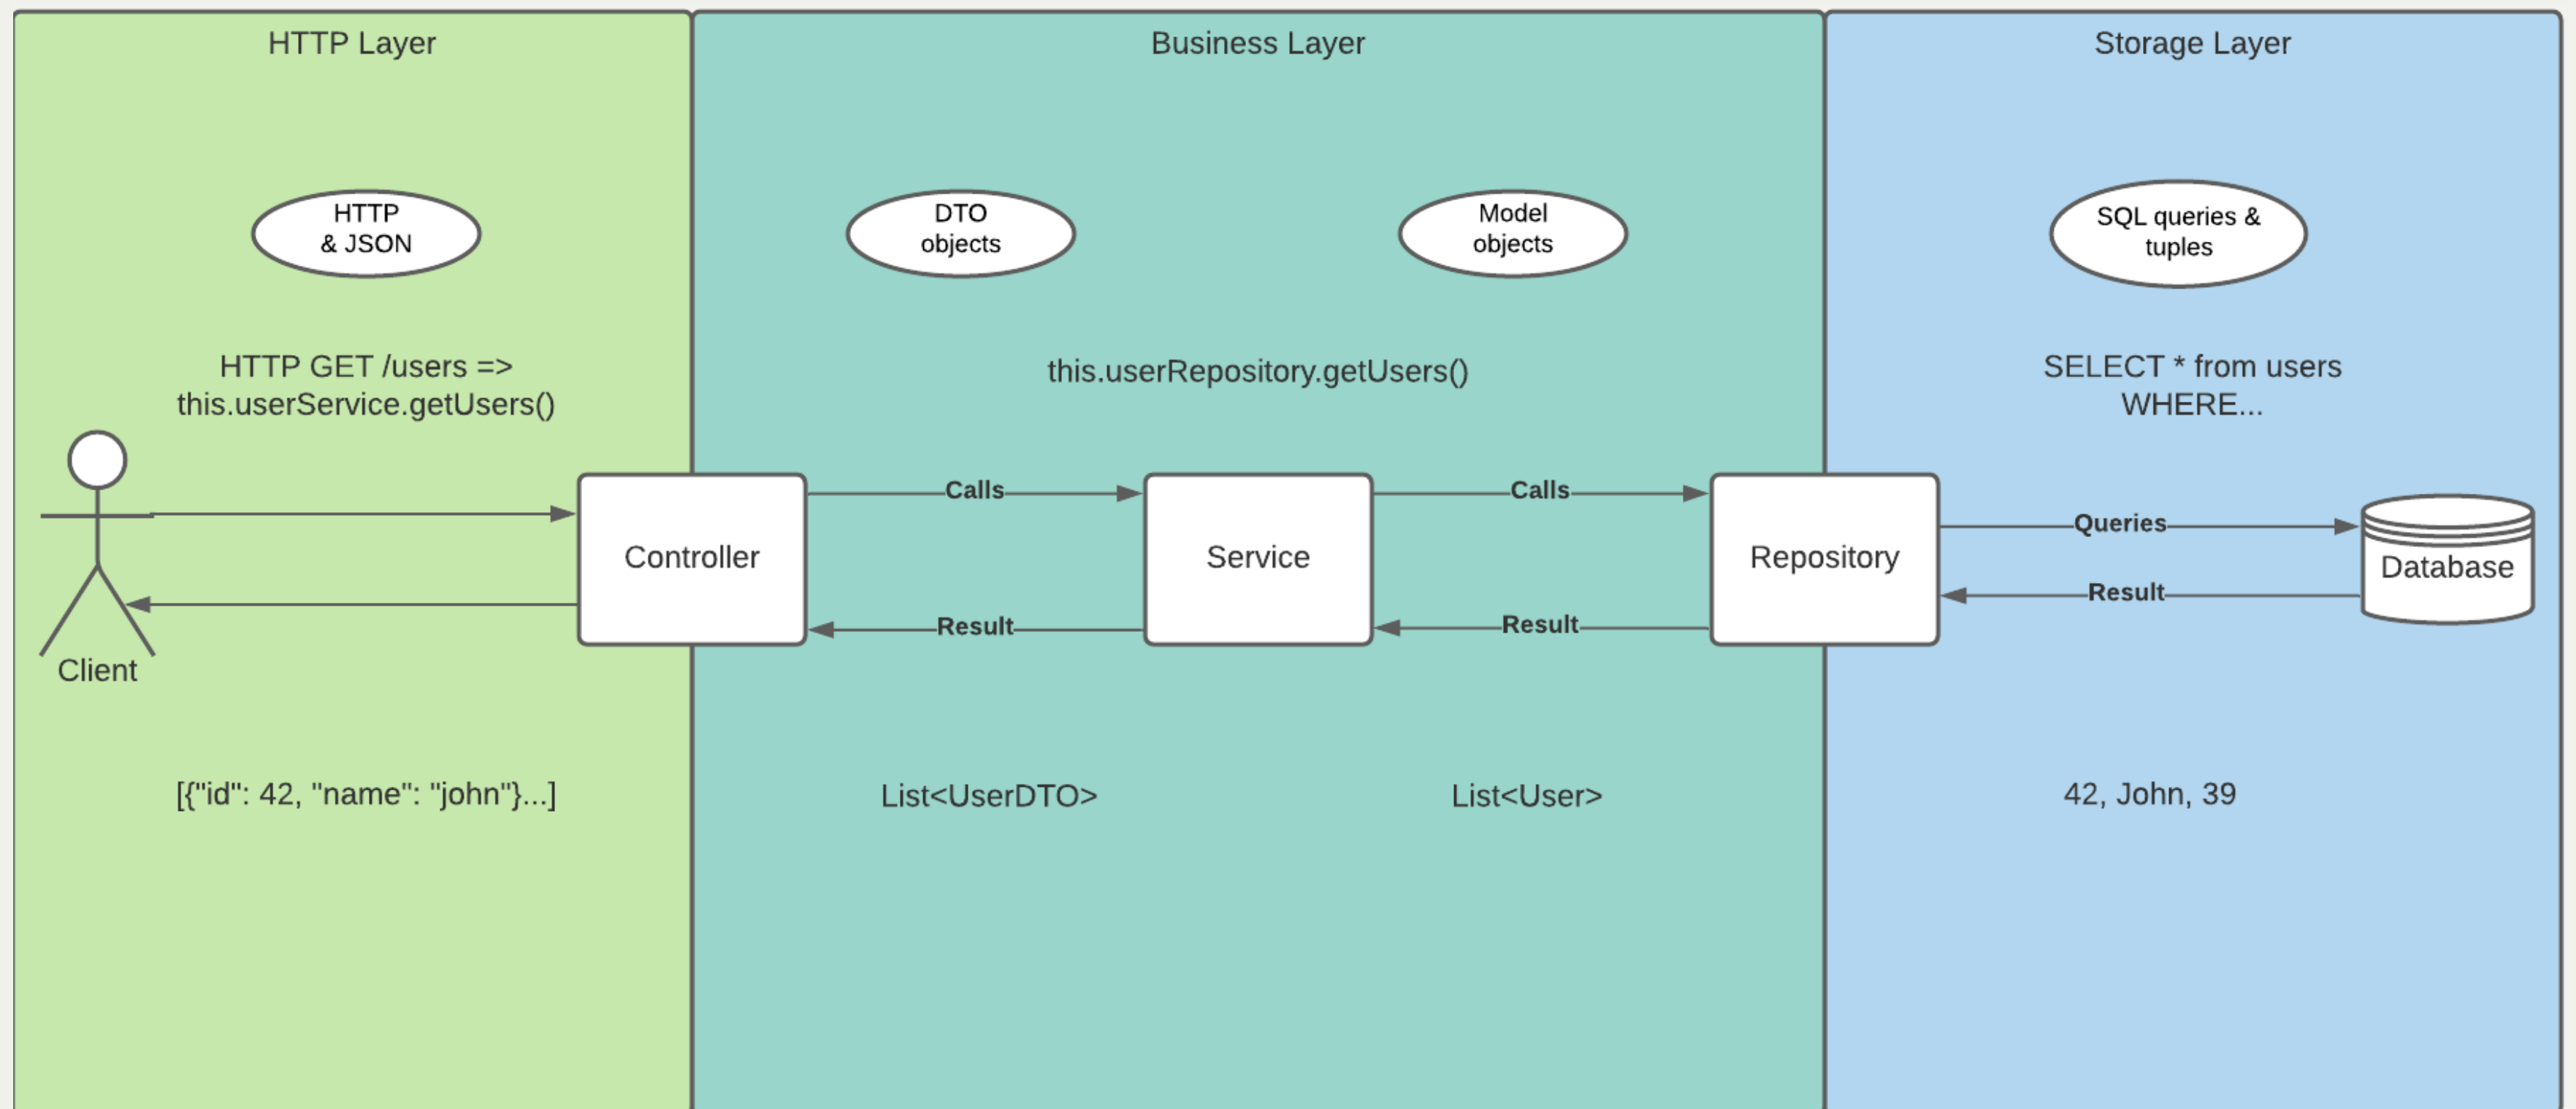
HTTP Layer

Business Layer

Storage Layer

HTTP & JSON

DTO objects

Model objects

SQL queries & tuples

HTTP GET /users => this.userService.getUsers()

this.userRepository.getUsers()

SELECT * from users WHERE...

Calls

Calls

Queries

Controller

Service

Repository

Database

Result

Result

Result

Client

[{"id": 42, "name": "john"}...]

List<UserDTO>

List<User>

42, John, 39